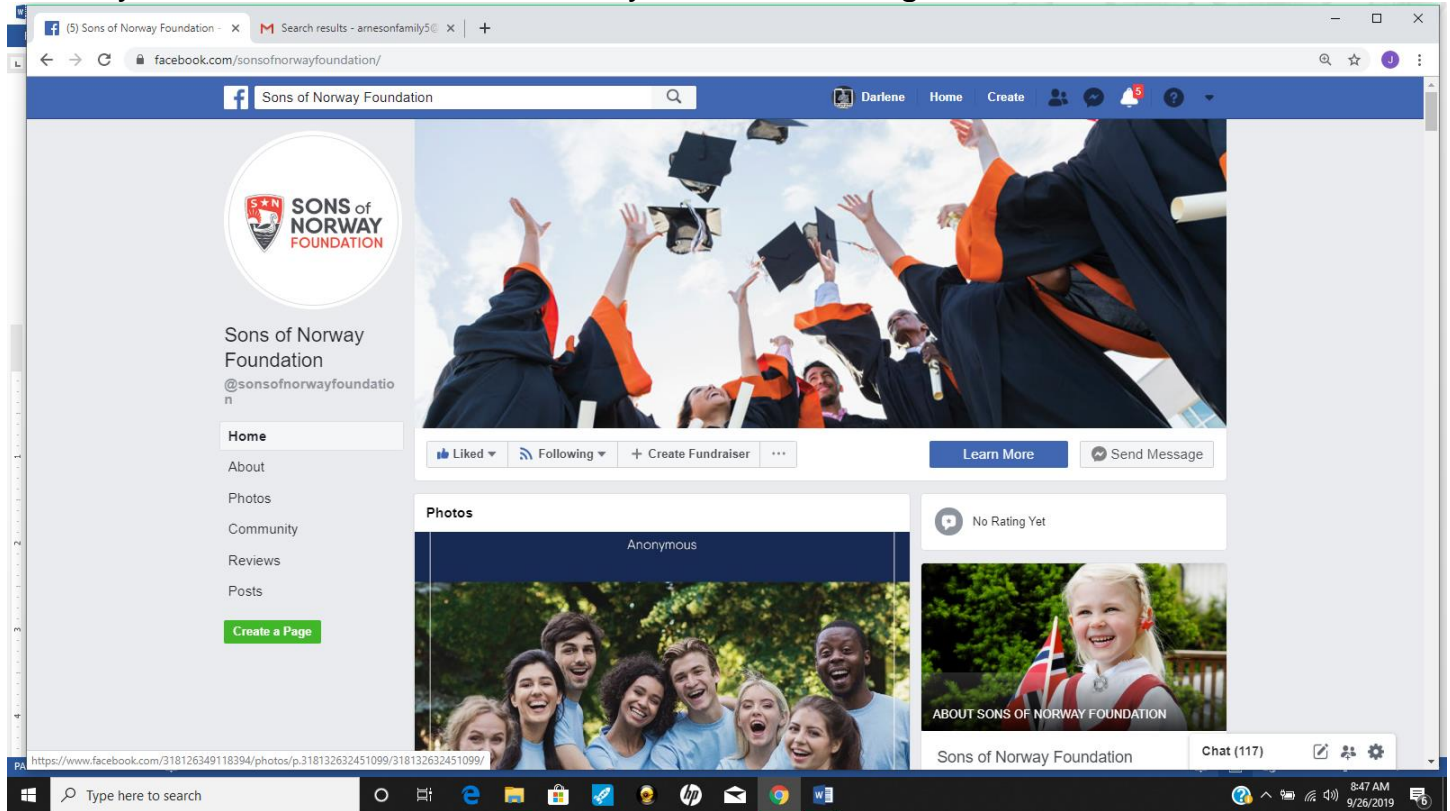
(5) Sons of Norway Foundation - ×
Search results - arnesonfamily5@ ×
+

facebook.com/sonsofnorwayfoundation/

Sons of Norway Foundation

Darlene Home Create 5

SONS of NORWAY FOUNDATION

Sons of Norway Foundation
@sonsofnorwayfoundation

Home
About
Photos
Community
Reviews
Posts
Create a Page

Liked ▾ Following ▾ + Create Fundraiser ···
Learn More
Send Message

Photos
Anonymous

No Rating Yet

ABOUT SONS OF NORWAY FOUNDATION
Sons of Norway Foundation

Chat (117)

https://www.facebook.com/318126349118394/photos/p.318132632451099/318132632451099/

Type here to search

8:47 AM
9/26/2019
6